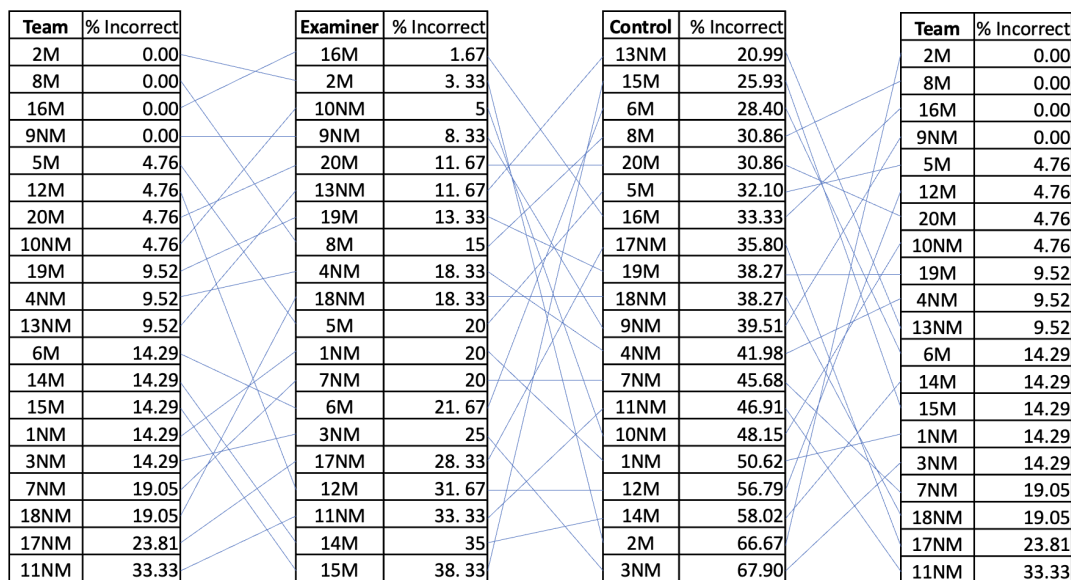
| Team | % Incorrect |
|---|---|
| 2M | 0.00 |
| 8M | 0.00 |
| 16M | 0.00 |
| 9NM | 0.00 |
| 5M | 4.76 |
| 12M | 4.76 |
| 20M | 4.76 |
| 10NM | 4.76 |
| 19M | 9.52 |
| 4NM | 9.52 |
| 13NM | 9.52 |
| 6M | 14.29 |
| 14M | 14.29 |
| 15M | 14.29 |
| 1NM | 14.29 |
| 3NM | 14.29 |
| 7NM | 19.05 |
| 18NM | 19.05 |
| 17NM | 23.81 |
| 11NM | 33.33 |

| Examiner | % Incorrect |
|---|---|
| 16M | 1.67 |
| 2M | 3. 33 |
| 10NM | 5 |
| 9NM | 8. 33 |
| 20M | 11. 67 |
| 13NM | 11. 67 |
| 19M | 13. 33 |
| 8M | 15 |
| 4NM | 18. 33 |
| 18NM | 18. 33 |
| 5M | 20 |
| 1NM | 20 |
| 7NM | 20 |
| 6M | 21. 67 |
| 3NM | 25 |
| 17NM | 28. 33 |
| 12M | 31. 67 |
| 11NM | 33. 33 |
| 14M | 35 |
| 15M | 38. 33 |

| Control | % Incorrect |
|---|---|
| 13NM | 20.99 |
| 15M | 25.93 |
| 6M | 28.40 |
| 8M | 30.86 |
| 20M | 30.86 |
| 5M | 32.10 |
| 16M | 33.33 |
| 17NM | 35.80 |
| 19M | 38.27 |
| 18NM | 38.27 |
| 9NM | 39.51 |
| 4NM | 41.98 |
| 7NM | 45.68 |
| 11NM | 46.91 |
| 10NM | 48.15 |
| 1NM | 50.62 |
| 12M | 56.79 |
| 14M | 58.02 |
| 2M | 66.67 |
| 3NM | 67.90 |

| Team | % Incorrect |
|---|---|
| 2M | 0.00 |
| 8M | 0.00 |
| 16M | 0.00 |
| 9NM | 0.00 |
| 5M | 4.76 |
| 12M | 4.76 |
| 20M | 4.76 |
| 10NM | 4.76 |
| 19M | 9.52 |
| 4NM | 9.52 |
| 13NM | 9.52 |
| 6M | 14.29 |
| 14M | 14.29 |
| 15M | 14.29 |
| 1NM | 14.29 |
| 3NM | 14.29 |
| 7NM | 19.05 |
| 18NM | 19.05 |
| 17NM | 23.81 |
| 11NM | 33.33 |